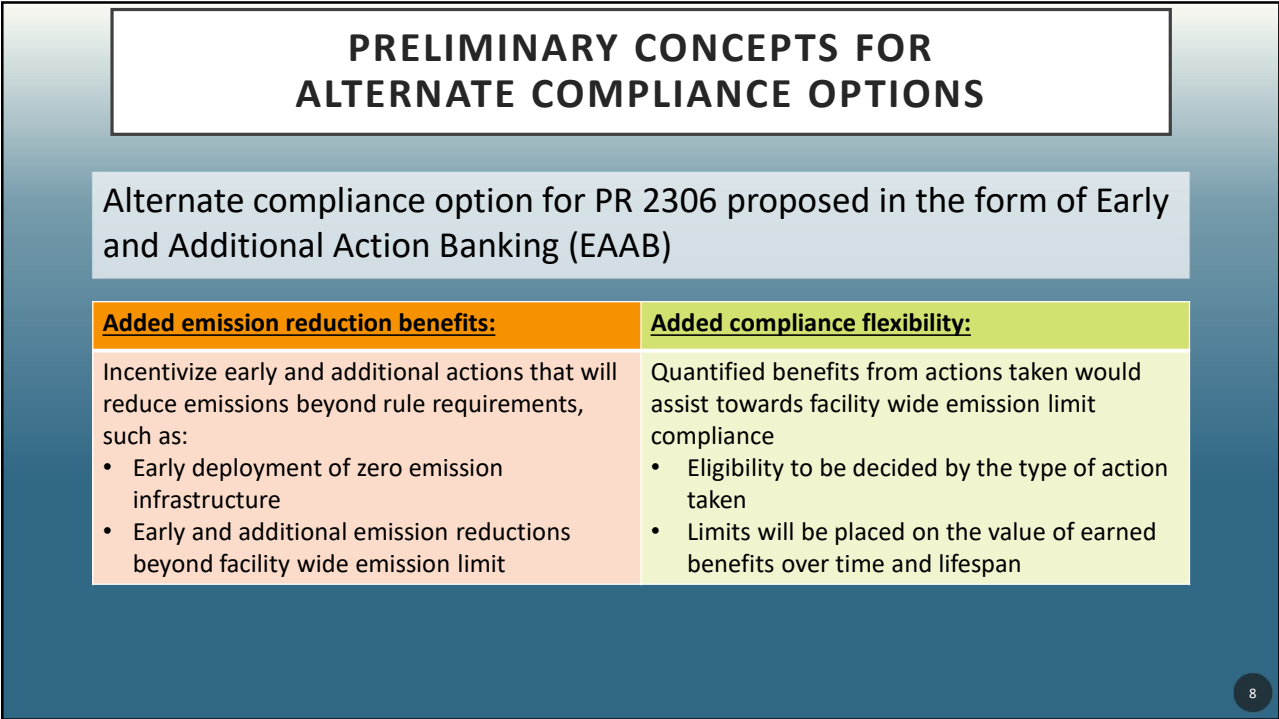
PRELIMINARY CONCEPTS FOR ALTERNATE COMPLIANCE OPTIONS

Alternate compliance option for PR 2306 proposed in the form of Early and Additional Action Banking (EAAB)

| Added emission reduction benefits: | Added compliance flexibility: |
|---|---|
| Incentivize early and additional actions that will reduce emissions beyond rule requirements, such as: • Early deployment of zero emission infrastructure • Early and additional emission reductions beyond facility wide emission limit | Quantified benefits from actions taken would assist towards facility wide emission limit compliance • Eligibility to be decided by the type of action taken • Limits will be placed on the value of earned benefits over time and lifespan |

8